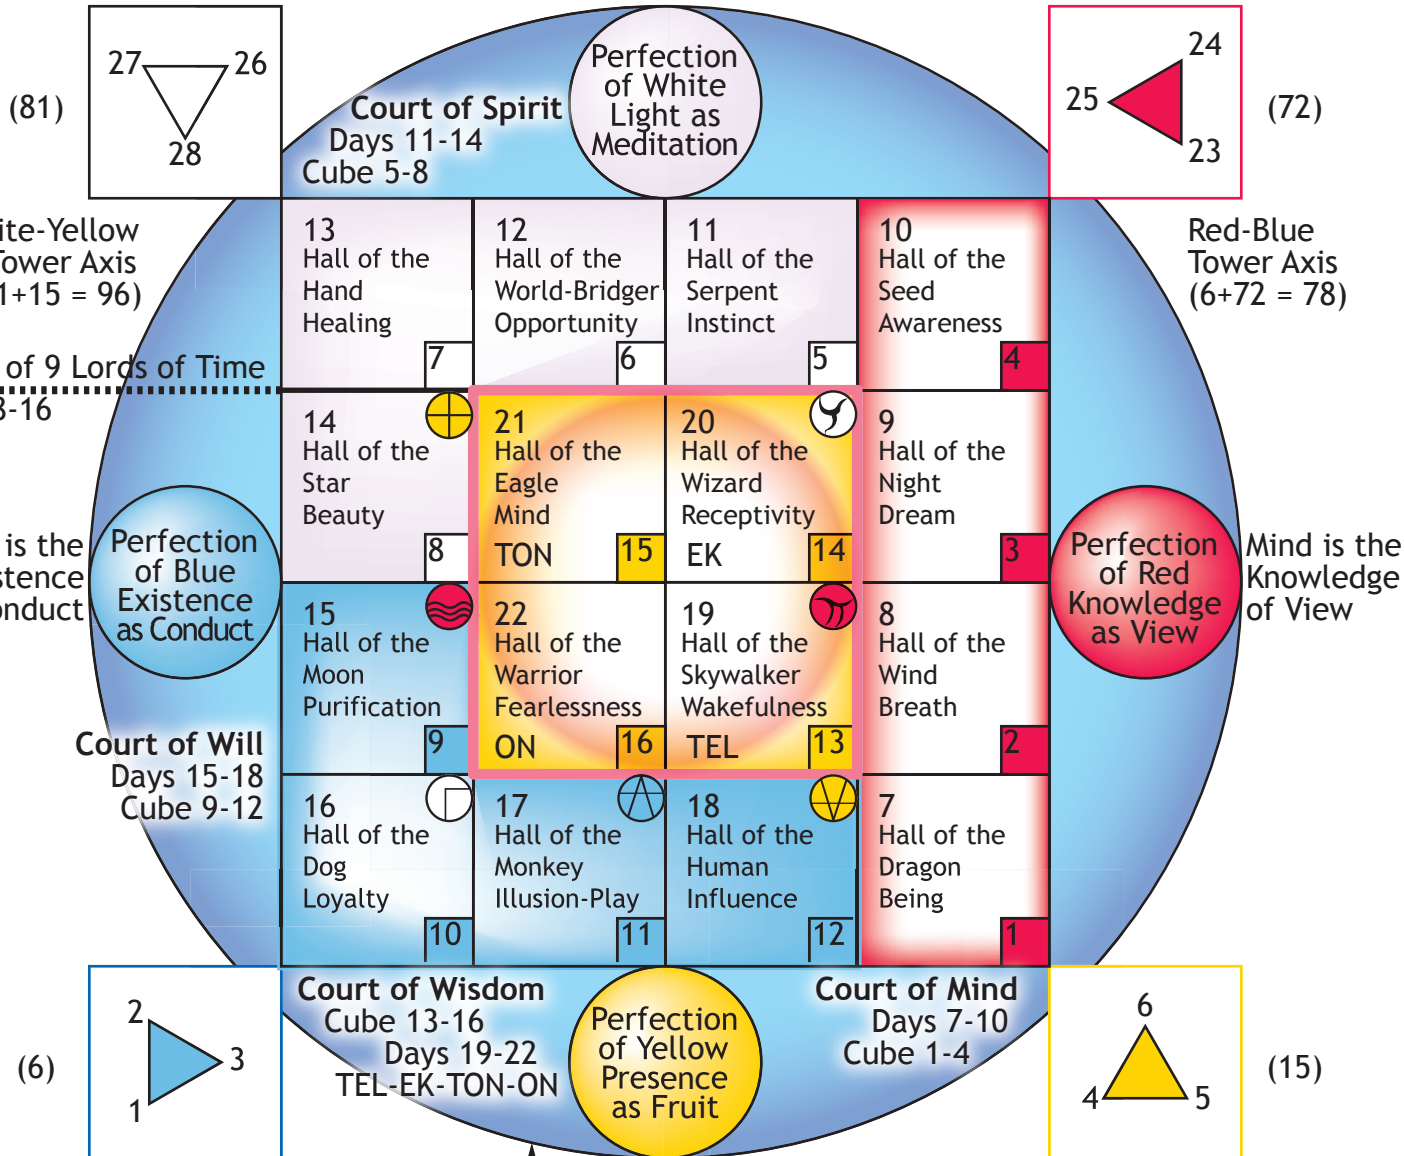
(81)

27 26
28

Court of Spirit
Days 11-14
Cube 5-8

Perfection of White Light as Meditation

24
25
23

(72)

ite-Yellow
Tower Axis
1+15 = 96)

of 9 Lords of Time
3-16

Red-Blue
Tower Axis
(6+72 = 78)

13
Hall of the Hand Healing
7

12
Hall of the World-Bridger Opportunity
6

11
Hall of the Serpent Instinct
5

10
Hall of the Seed Awareness
4

14
Hall of the Star Beauty
8

21
Hall of the Eagle Mind
TON 15

20
Hall of the Wizard Receptivity
EK 14

9
Hall of the Night Dream
3

is the
stence
onduct

Perfection of Blue Existence as Conduct

Perfection of Red Knowledge as View

Mind is the Knowledge of View

15
Hall of the Moon Purification
9

22
Hall of the Warrior Fearlessness
ON 16

19
Hall of the Skywalker Wakefulness
TEL 13

8
Hall of the Wind Breath
2

Court of Will
Days 15-18
Cube 9-12

16
Hall of the Dog Loyalty
10

17
Hall of the Monkey Illusion-Play
11

18
Hall of the Human Influence
12

7
Hall of the Dragon Being
1

2
3
1

(6)

Court of Wisdom
Cube 13-16
Days 19-22
TEL-EK-TON-ON

Perfection of Yellow Presence as Fruit

Court of Mind
Days 7-10
Cube 1-4

6
4 5

(15)